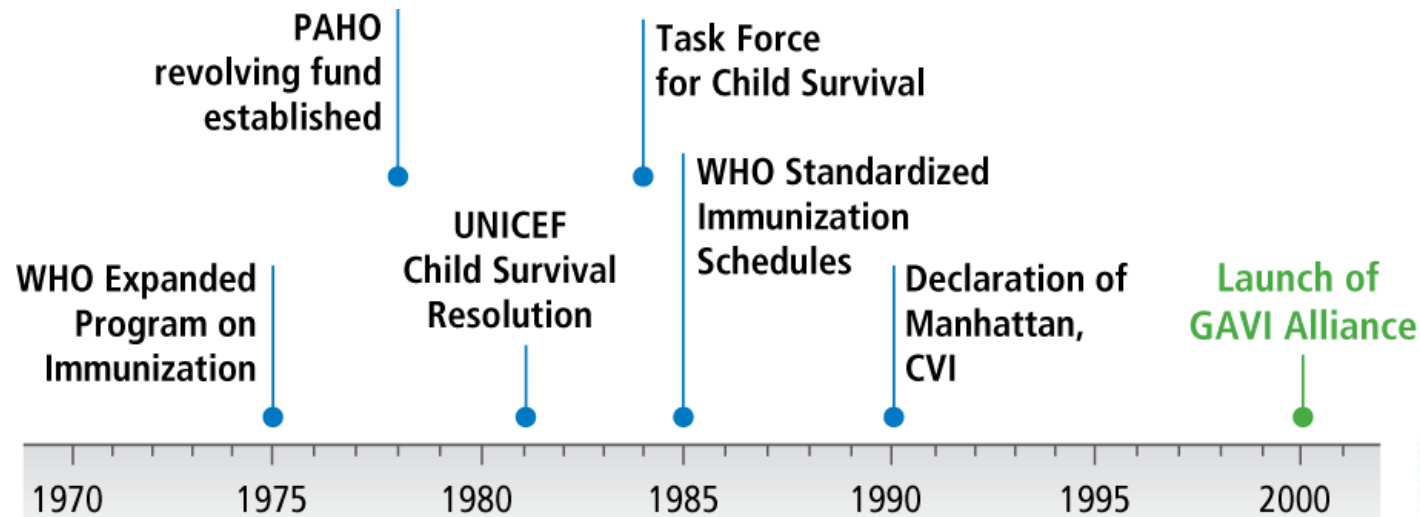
PAHO revolving fund established

Task Force for Child Survival

WHO Standardized Immunization Schedules

UNICEF Child Survival Resolution

WHO Expanded Program on Immunization

Declaration of Manhattan, CVI

Launch of GAVI Alliance

1970 1975 1980 1985 1990 1995 2000